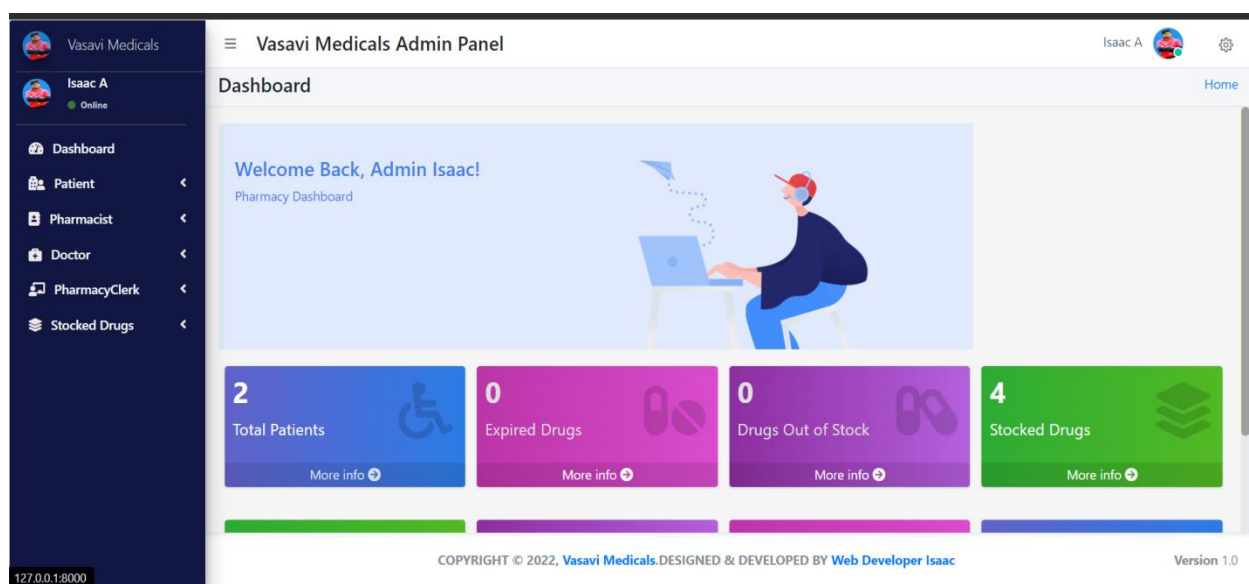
Vasavi Medicals

Isaac A
Online

Dashboard
Patient
Pharmacist
Doctor
PharmacyClerk
Stocked Drugs

≡ Vasavi Medicals Admin Panel

Isaac A

Dashboard

Home

Welcome Back, Admin Isaac!
Pharmacy Dashboard

2
Total Patients
More info

0
Expired Drugs
More info

0
Drugs Out of Stock
More info

4
Stocked Drugs
More info

COPYRIGHT © 2022, Vasavi Medicals.DESIGNED & DEVELOPED BY Web Developer Isaac

Version 1.0

127.0.0.1:8000